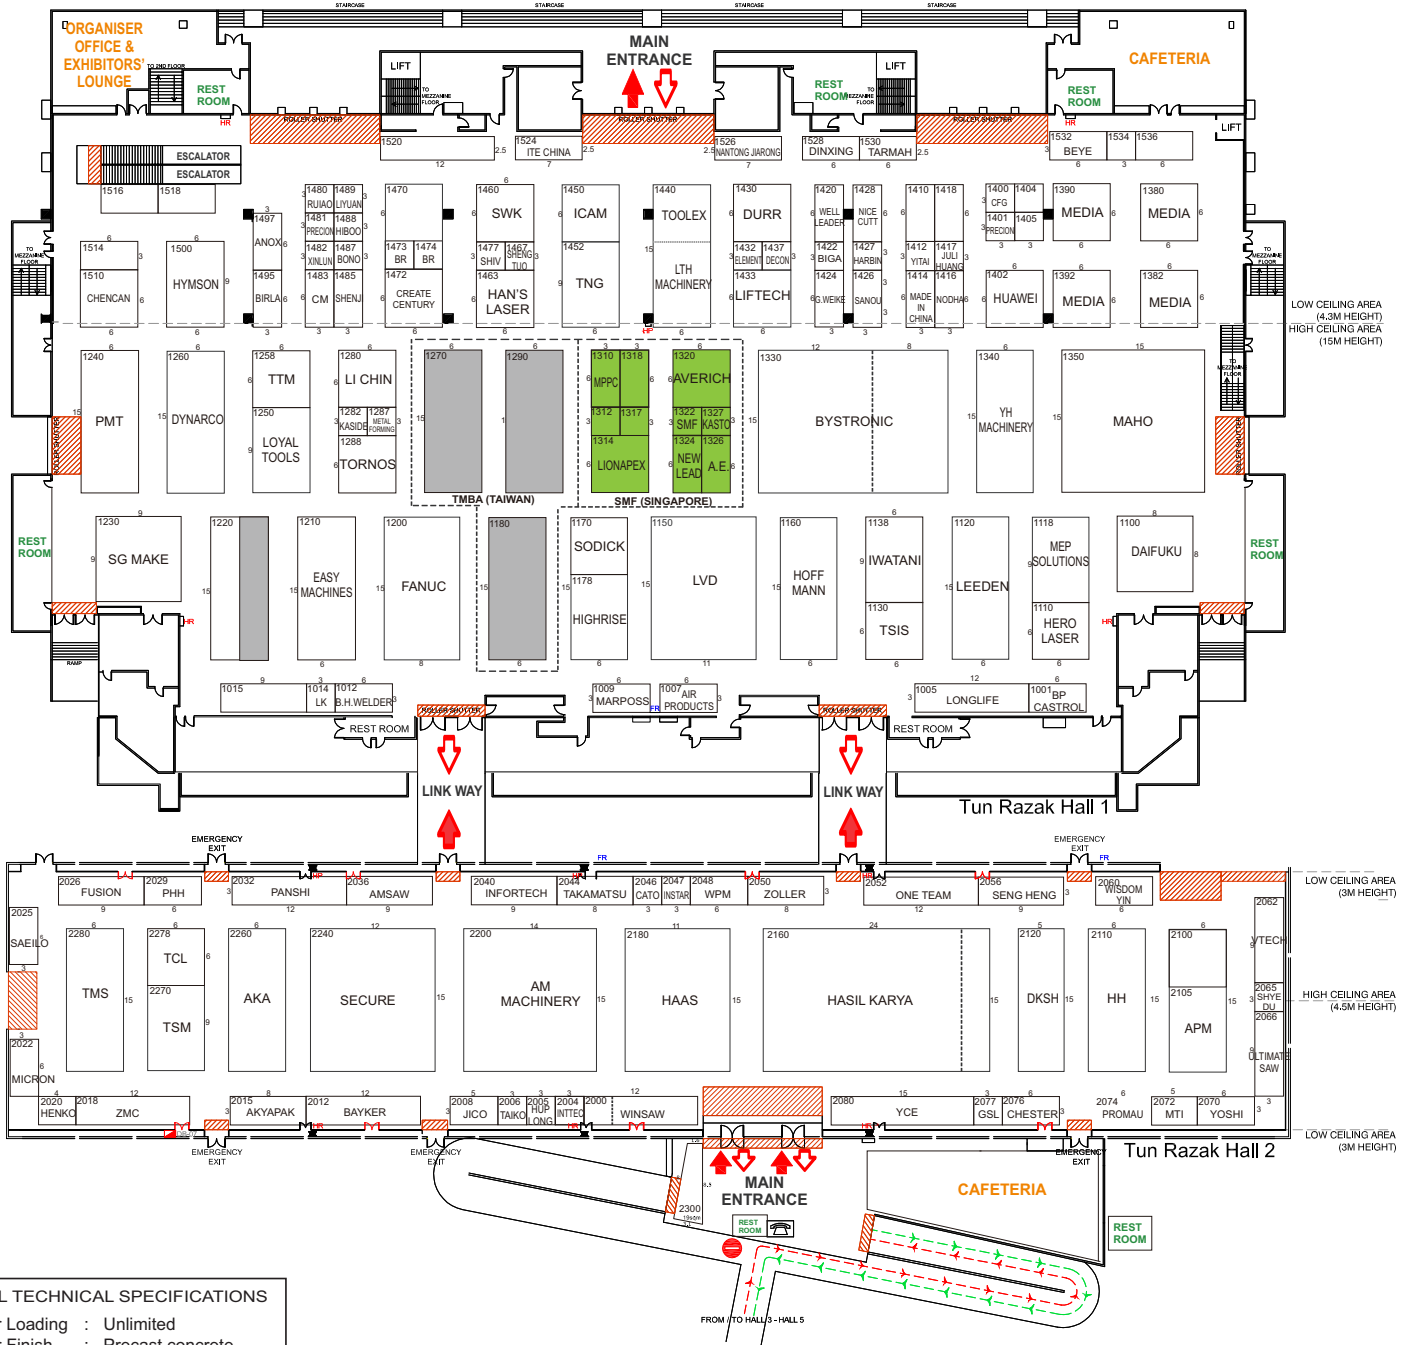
STAIRCASE STAIRCASE STAIRCASE STAIRCASE

ORGANISER OFFICE & EXHIBITORS' LOUNGE

TO 2ND FLOOR

REST ROOM

HR

LIFT

TO MEZZANINE FLOOR

MAIN ENTRANCE

LIFT

TO MEZZANINE FLOOR

REST ROOM

CAFETERIA

REST ROOM

HR

LIFT

ROLLER SHUTTER ROLLER SHUTTER ROLLER SHUTTER

ESCALATOR
ESCALATOR

1516 1518

1520 1524 ITE CHINA 1526 NANTONG JIARONG 1528 DINXING 1530 TARMAH 1532 BEYE 1534 1536

1514 1510 CHENCAN 1500 HYMSON 1497 ANOX 1495 BIRLA 1480 RUIAO 1481 PRECION 1482 XINLUN 1483 CM 1489 LIYUAN 1488 HIBOO 1487 BONO 1485 SHENJI 1470 1473 BR 1474 BR 1472 CREATE CENTURY 1460 SWK 1477 SHIV 1467 SHENG TUO 1463 HAN'S LASER 1450 ICAM 1452 TNG 1440 TOOLEX LTH MACHINERY 1430 DURR 1432 ELEMENT 1437 DECON 1433 LIFTECH 1420 WELL LEADER 1422 BIGA 1424 G.WEIKE 1428 NICE CUTT 1427 HARBIN 1426 SANOU 1410 1418 1412 YITAI 1417 JULI HUANG 1414 MADE IN CHINA 1416 NODHA 1400 CFG 1404 1401 PRECION 1405 1402 HUAWEI 1390 MEDIA 1392 MEDIA 1380 MEDIA 1382 MEDIA

TO MEZZANINE FLOOR

LOW CEILING AREA (4.3M HEIGHT)
HIGH CEILING AREA (15M HEIGHT)

1240 PMT 1260 DYNARCO 1258 TTM 1250 LOYAL TOOLS 1280 LI CHIN 1282 KASIDE 1287 METAL FORMING 1288 TORNOS 1270 1290 TMBA (TAIWAN) 1310 MPPC 1318 1312 1317 1314 LIONAPEX 1320 AVERICH 1322 SMF 1327 KASTO 1324 NEW LEAD 1326 A.E. SMF (SINGAPORE) 1330 BYSTRONIC 1340 YH MACHINERY 1350 MAHO

ROLLER SHUTTER

REST ROOM

1230 SG MAKE 1220 1210 EASY MACHINES 1200 FANUC 1180 1170 SODICK 1178 HIGHRISE 1150 LVD 1160 HOFF MANN 1138 IWATANI 1130 TSIS 1120 LEEDEN 1118 MEP SOLUTIONS 1110 HERO LASER 1100 DAIFUKU

REST ROOM

HR

RAMP

1015 1014 LK 1012 B.H.WELDER 1009 MARPOSS 1007 AIR PRODUCTS FR 1005 LONGLIFE 1001 BP CASTROL

REST ROOM

REST ROOM

LINK WAY LINK WAY

Tun Razak Hall 1

EMERGENCY EXIT EMERGENCY EXIT FR FR

LOW CEILING AREA (3M HEIGHT)

2026 FUSION 2029 PHH 2032 PANSHI 2036 AMSAW 2040 INFORTECH 2044 TAKAMATSU 2046 CATO 2047 INSTAR 2048 WPM 2050 ZOLLER 2052 ONE TEAM 2056 SENG HENG 2060 WISDOM YIN 2062 VTECH

2025 SAEILO 2022 MICRON 2280 TMS 2278 TCL 2270 TSM 2260 AKA 2240 SECURE 2200 AM MACHINERY 2180 HAAS 2160 HASIL KARYA 2120 DKSH 2110 HH 2100 2105 APM 2065 SHYE DU 2066 ULTIMATE SAW

HIGH CEILING AREA (4.5M HEIGHT)

2020 HENKO 2018 ZMC 2015 AKYAPAK 2012 BAYKER 2008 JICO 2006 TAIKO 2005 HUP LONG 2004 INTTEC 2000 WINSAW 2080 YCE 2077 GSL 2076 CHESTER 2074 PROMAU 2072 MTI 2070 YOSHI

LOW CEILING AREA (3M HEIGHT)

EMERGENCY EXIT EMERGENCY EXIT EMERGENCY EXIT

Tun Razak Hall 2

MAIN ENTRANCE

CAFETERIA

2300

REST ROOM

REST ROOM

FROM / TO HALL 3 - HALL 5

L TECHNICAL SPECIFICATIONS
Loading : Unlimited
Finish : Precast concrete